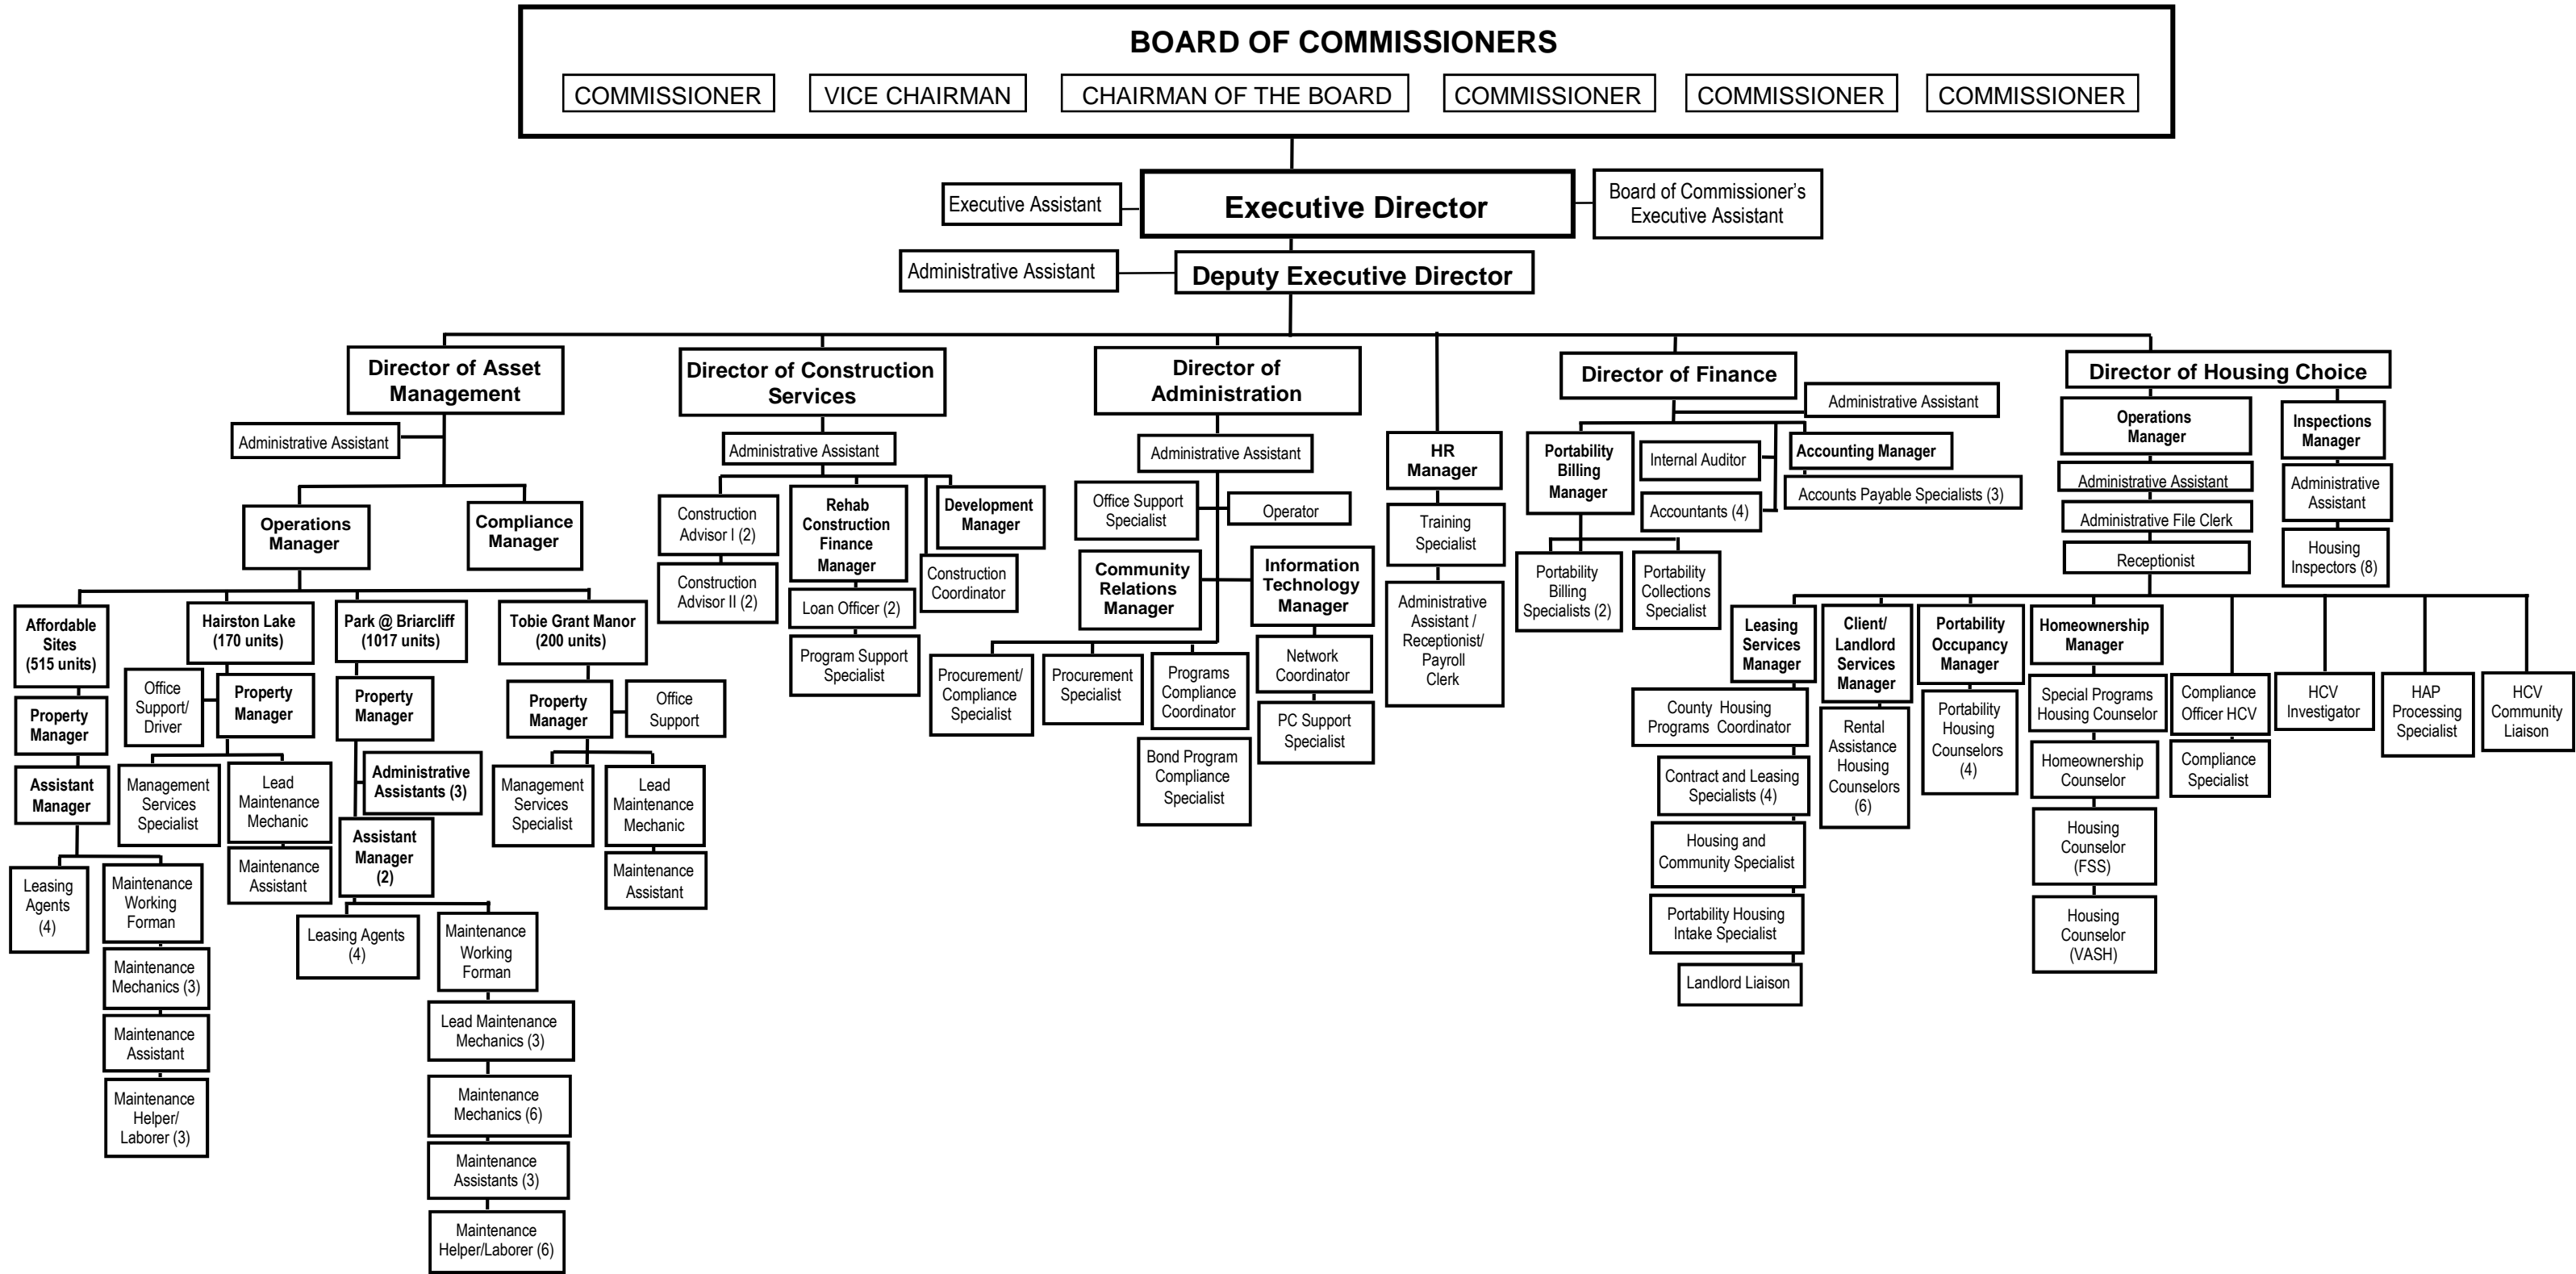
BOARD OF COMMISSIONERS

COMMISSIONER
VICE CHAIRMAN
CHAIRMAN OF THE BOARD
COMMISSIONER
COMMISSIONER
COMMISSIONER

Executive Assistant
Executive Director
Board of Commissioner's Executive Assistant

Administrative Assistant
Deputy Executive Director

Director of Asset Management
Administrative Assistant
Operations Manager
Compliance Manager
Affordable Sites (515 units)
Property Manager
Assistant Manager
Leasing Agents (4)
Maintenance Working Forman
Maintenance Mechanics (3)
Maintenance Assistant
Maintenance Helper/ Laborer (3)
Hairston Lake (170 units)
Office Support/ Driver
Property Manager
Management Services Specialist
Lead Maintenance Mechanic
Maintenance Assistant
Park @ Briarcliff (1017 units)
Property Manager
Administrative Assistants (3)
Assistant Manager (2)
Leasing Agents (4)
Maintenance Working Forman
Lead Maintenance Mechanics (3)
Maintenance Mechanics (6)
Maintenance Assistants (3)
Maintenance Helper/Laborer (6)
Tobie Grant Manor (200 units)
Property Manager
Office Support
Management Services Specialist
Lead Maintenance Mechanic
Maintenance Assistant

Director of Construction Services
Administrative Assistant
Construction Advisor I (2)
Construction Advisor II (2)
Rehab Construction Finance Manager
Loan Officer (2)
Program Support Specialist
Development Manager
Construction Coordinator

Director of Administration
Administrative Assistant
Office Support Specialist
Operator
Community Relations Manager
Information Technology Manager
Network Coordinator
PC Support Specialist
Procurement/ Compliance Specialist
Procurement Specialist
Programs Compliance Coordinator
Bond Program Compliance Specialist

HR Manager
Training Specialist
Administrative Assistant / Receptionist/ Payroll Clerk

Director of Finance
Administrative Assistant
Portability Billing Manager
Portability Billing Specialists (2)
Portability Collections Specialist
Internal Auditor
Accountants (4)
Accounting Manager
Accounts Payable Specialists (3)

Director of Housing Choice
Operations Manager
Administrative Assistant
Administrative File Clerk
Receptionist
Inspections Manager
Administrative Assistant
Housing Inspectors (8)
Leasing Services Manager
County Housing Programs Coordinator
Contract and Leasing Specialists (4)
Housing and Community Specialist
Portability Housing Intake Specialist
Landlord Liaison
Client/ Landlord Services Manager
Rental Assistance Housing Counselors (6)
Portability Occupancy Manager
Portability Housing Counselors (4)
Homeownership Manager
Special Programs Housing Counselor
Homeownership Counselor
Housing Counselor (FSS)
Housing Counselor (VASH)
Compliance Officer HCV
Compliance Specialist
HCV Investigator
HAP Processing Specialist
HCV Community Liaison